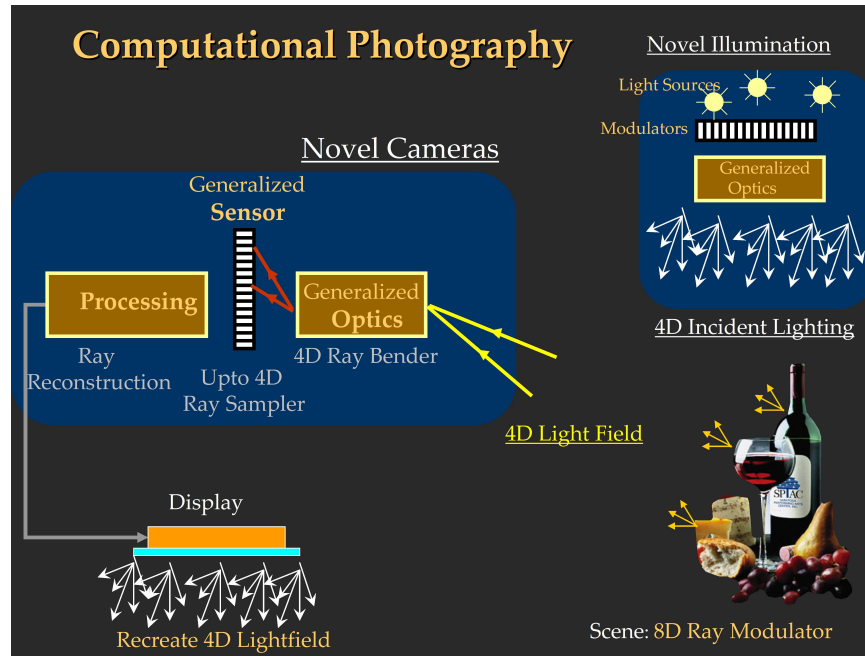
Computational Photography

Novel Illumination

Light Sources

Modulators

Generalized Optics

4D Incident Lighting

Novel Cameras

Generalized Sensor

Processing

Generalized Optics

Ray Reconstruction

Upto 4D Ray Sampler

4D Ray Bender

4D Light Field

Display

Recreate 4D Lightfield

SPIAC

Scene: 8D Ray Modulator